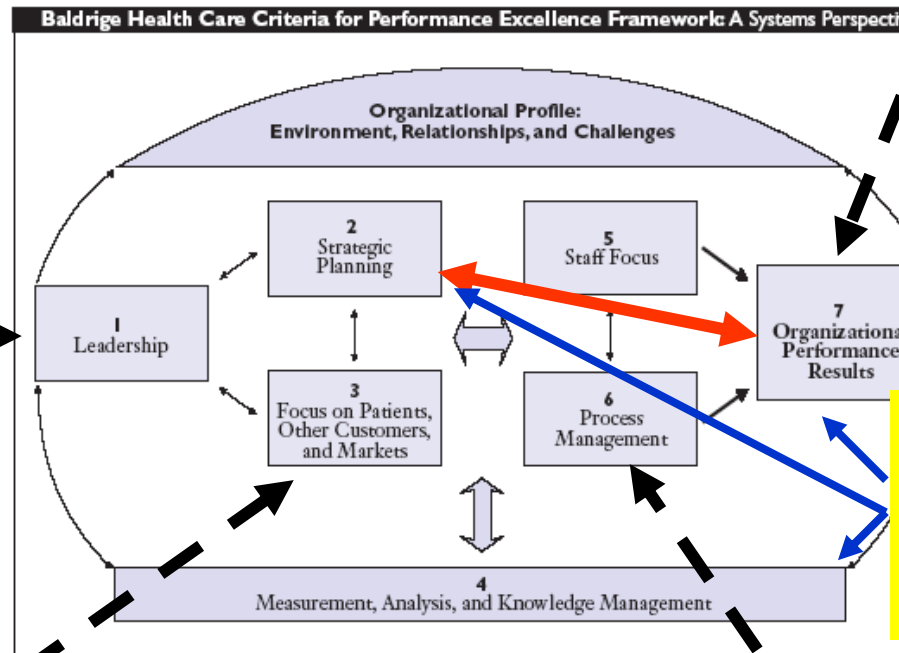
Baldrige Health Care Criteria for Performance Excellence Framework: A Systems Perspecti

Organizational Profile: Environment, Relationships, and Challenges

2
Strategic Planning

5
Staff Focus

1
Leadership

7
Organizationa
Performance
Results

3
Focus on Patients, Other Customers, and Markets

6
Process Management

4
Measurement, Analysis, and Knowledge Management